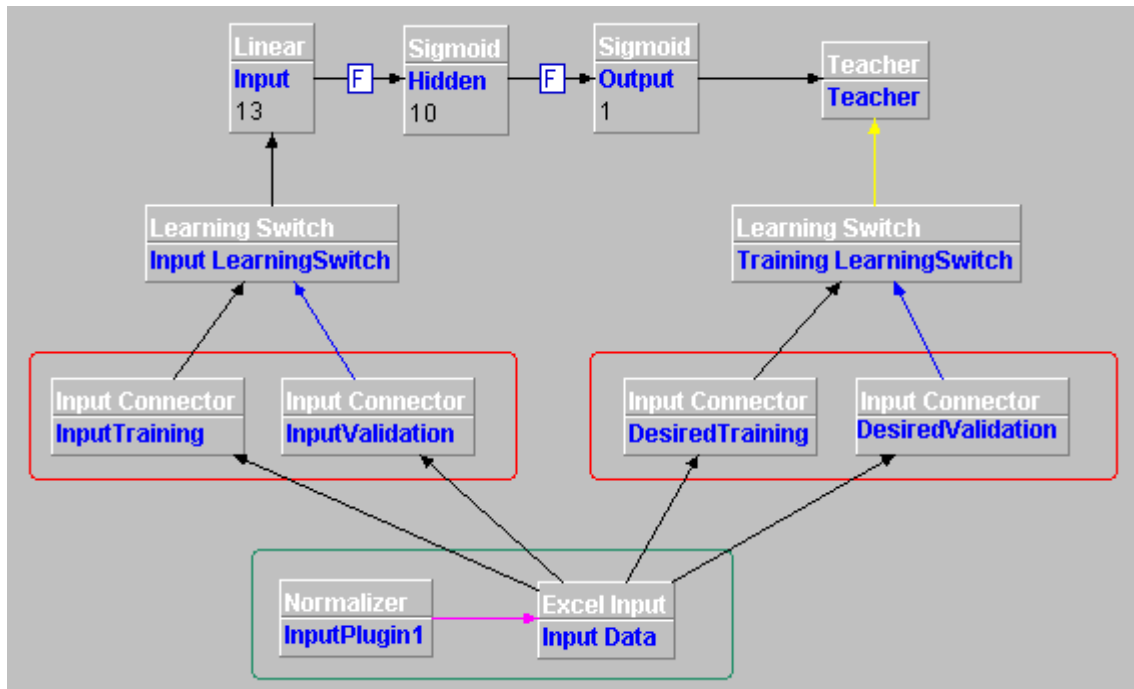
Linear
Input
13

F

Sigmoid
Hidden
10

F

Sigmoid
Output
1

Teacher
Teacher

Learning Switch
Input LearningSwitch

Learning Switch
Training LearningSwitch

Input Connector
InputTraining

Input Connector
InputValidation

Input Connector
DesiredTraining

Input Connector
DesiredValidation

Normalizer
InputPlugin1

Excel Input
Input Data